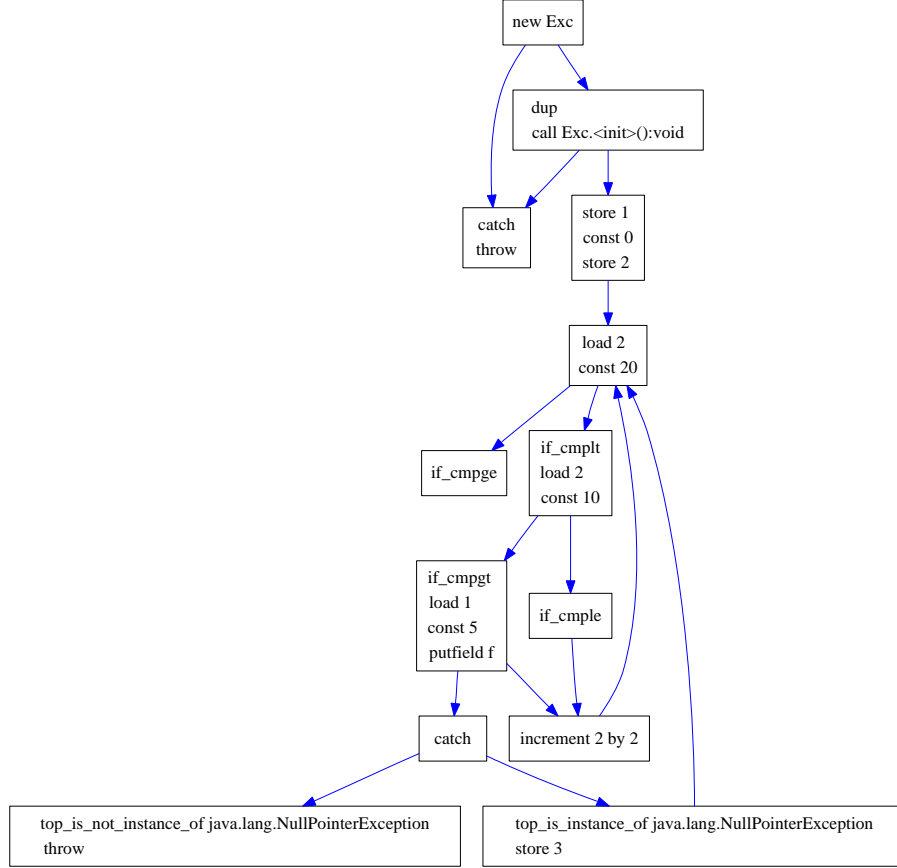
new Exc

dup
call Exc.<init>():void

catch
throw

store 1
const 0
store 2

load 2
const 20

if_cmpge

if_cmplt
load 2
const 10

if_cmpgt
load 1
const 5
putfield f

if_cmple

catch

increment 2 by 2

top_is_not_instance_of java.lang.NullPointerException
throw

top_is_instance_of java.lang.NullPointerException
store 3